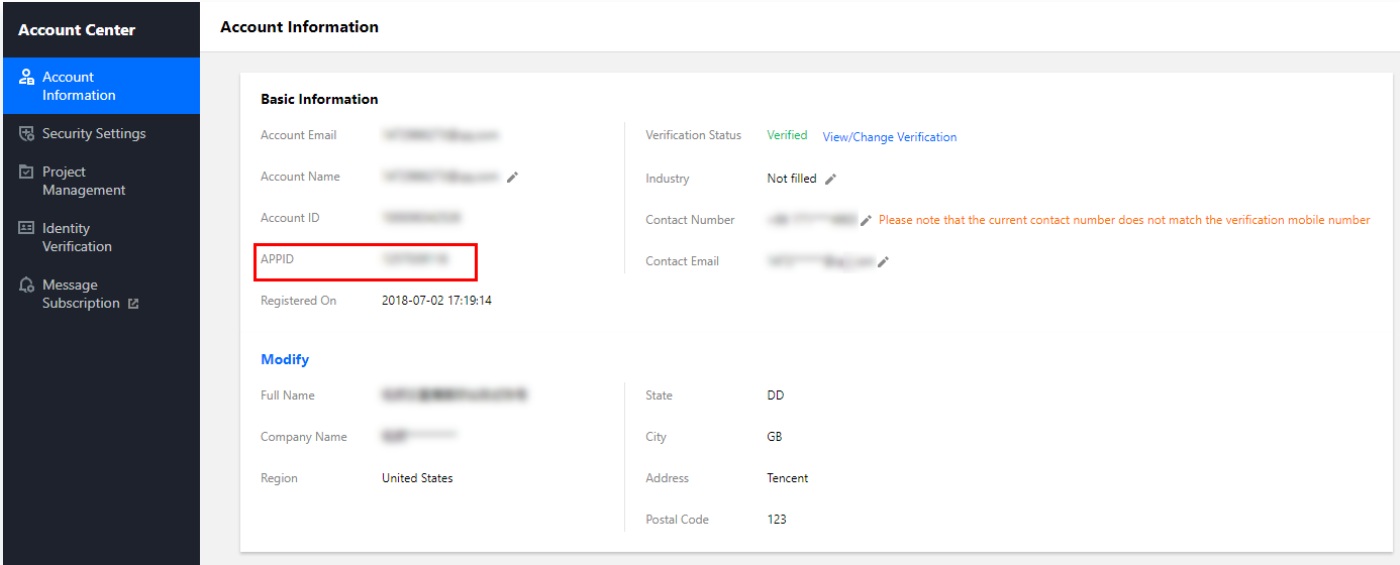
Account Center

Account Information

Security Settings

Project Management

Identity Verification

Message Subscription

Account Information

Basic Information

Account Email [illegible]

Account Name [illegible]

Account ID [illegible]

APPID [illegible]

Registered On 2018-07-02 17:19:14

Verification Status Verified View/Change Verification

Industry Not filled

Contact Number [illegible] Please note that the current contact number does not match the verification mobile number

Contact Email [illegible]

Modify

Full Name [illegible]

Company Name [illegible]

Region United States

State DD

City GB

Address Tencent

Postal Code 123